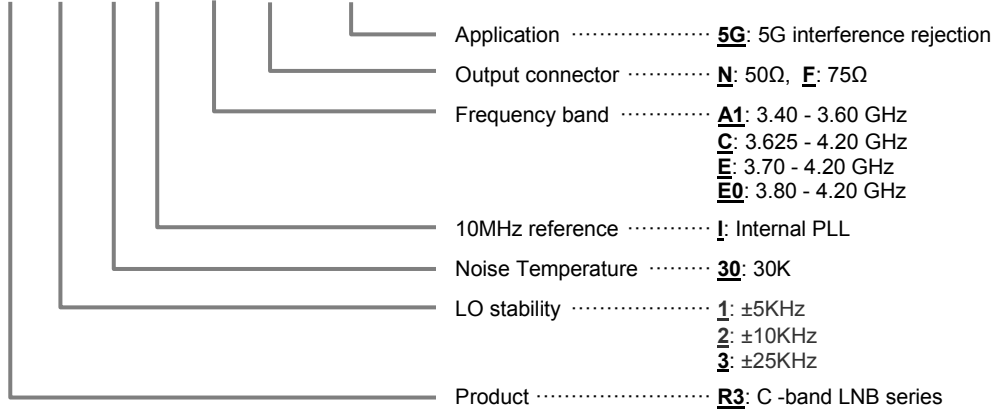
Application ··················· 5G: 5G interference rejection

Output connector ············ N: 50Ω, F: 75Ω

Frequency band ············· A1: 3.40 - 3.60 GHz
C: 3.625 - 4.20 GHz
E: 3.70 - 4.20 GHz
E0: 3.80 - 4.20 GHz

10MHz reference ············ I: Internal PLL

Noise Temperature ········· 30: 30K

LO stability ···················· 1: ±5KHz
2: ±10KHz
3: ±25KHz

Product ···························· R3: C -band LNB series